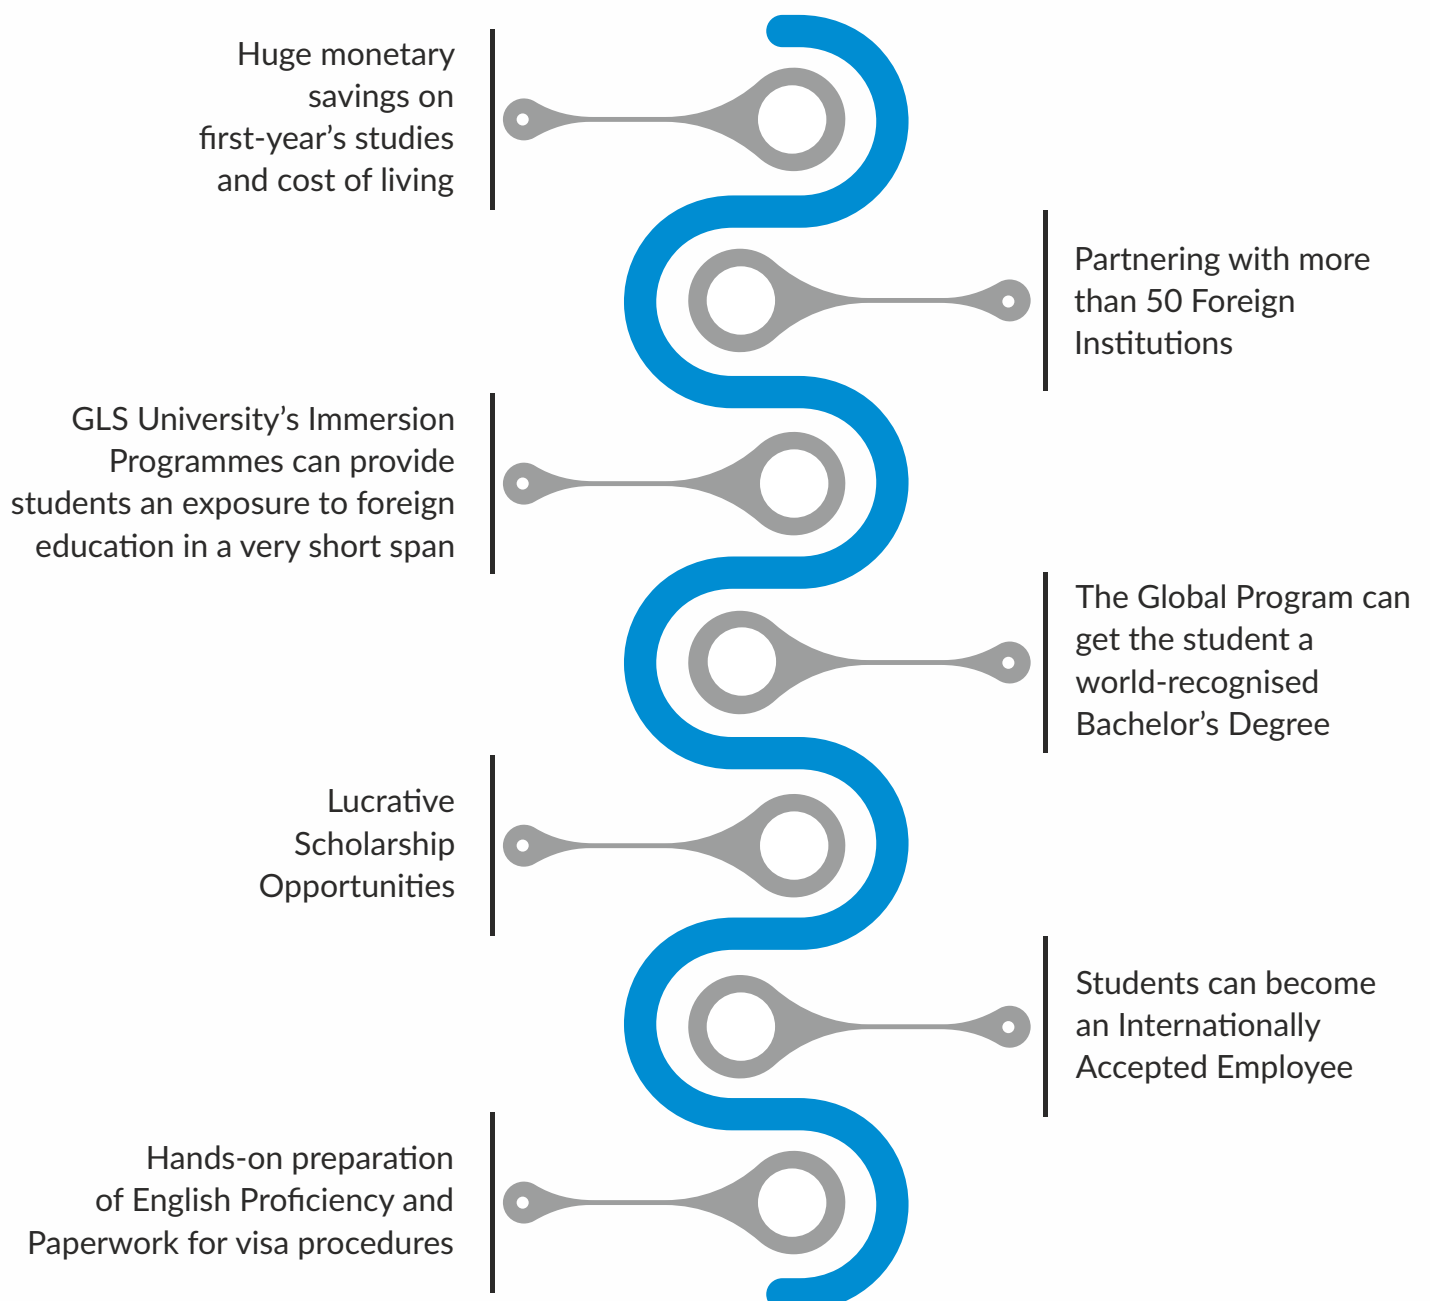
Huge monetary savings on first-year's studies and cost of living

Partnering with more than 50 Foreign Institutions

GLS University's Immersion Programmes can provide students an exposure to foreign education in a very short span

The Global Program can get the student a world-recognised Bachelor's Degree

Lucrative Scholarship Opportunities

Students can become an Internationally Accepted Employee

Hands-on preparation of English Proficiency and Paperwork for visa procedures